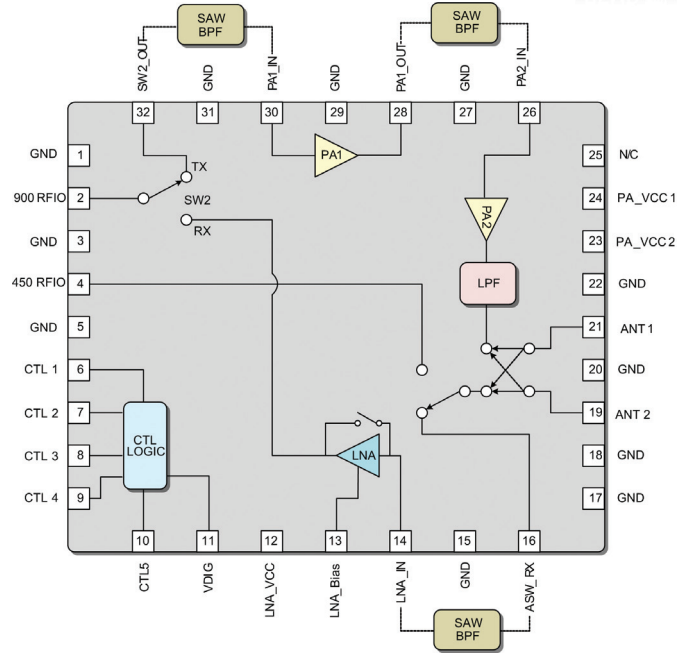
SAW BPF

SAW BPF

SW2_OUT
GND
PA1_IN
GND
PA1_OUT
GND
PA2_IN

32
31
30
29
28
27
26

PA1

GND 1
900 RFIO 2
GND 3
450 RFIO 4
GND 5
CTL 1 6
CTL 2 7
CTL 3 8
CTL 4 9

TX
SW2
RX

PA2

LPF

CTL LOGIC

LNA

25 N/C
24 PA_VCC 1
23 PA_VCC 2
22 GND
21 ANT 1
20 GND
19 ANT 2
18 GND
17 GND

10
11
12
13
14
15
16

CTL5
VDIG
LNA_VCC
LNA_Bias
LNA_IN
GND
ASW_RX

SAW BPF